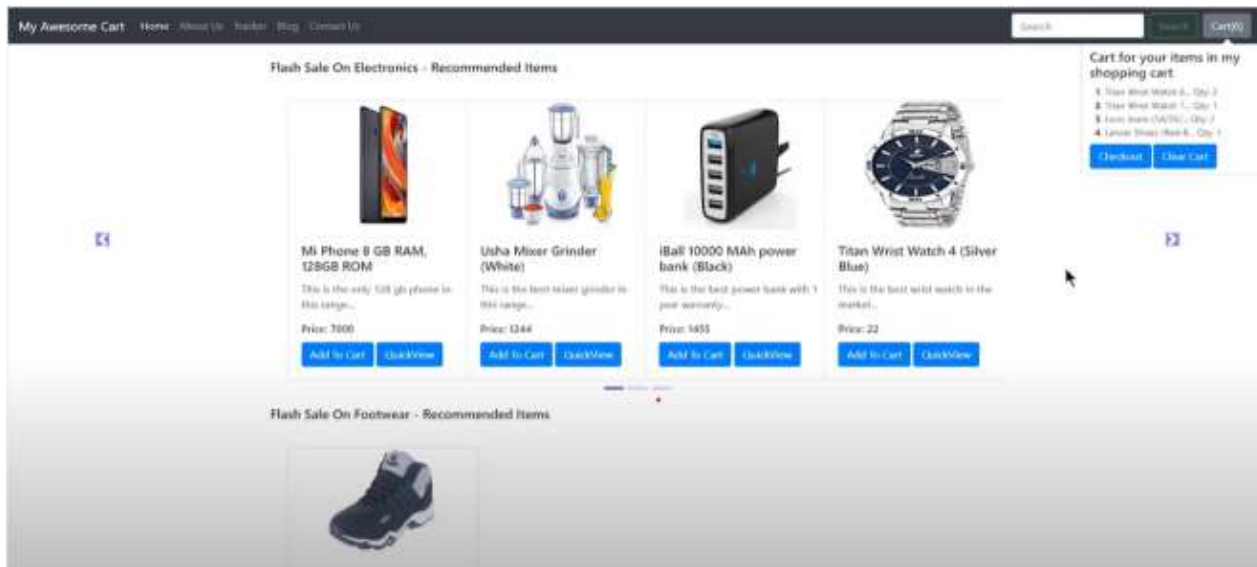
My Awesome Cart Home About Us Tracker Blog Contact Us

Search Search Cart(6)

Cart for your items in my shopping cart

1. Titan Wrist Watch 4... Qty: 2
2. Titan Wrist Watch 1... Qty: 1
3. Levis Jeans (Y...)... Qty: 2
4. Lancer Shoes (Red B... Qty: 1

Checkout Clear Cart

Flash Sale On Electronics - Recommended Items

Mi Phone 8 GB RAM, 128GB ROM

This is the only 128 gb phone in this range...

Price: 7000

Add To Cart QuickView

Usha Mixer Grinder (White)

This is the best mixer grinder in this range...

Price: 1244

Add To Cart QuickView

iBall 10000 MAh power bank (Black)

This is the best power bank with 1 year warranty...

Price: 1455

Add To Cart QuickView

Titan Wrist Watch 4 (Silver Blue)

This is the best wrist watch in the market...

Price: 22

Add To Cart QuickView

Flash Sale On Footwear - Recommended Items